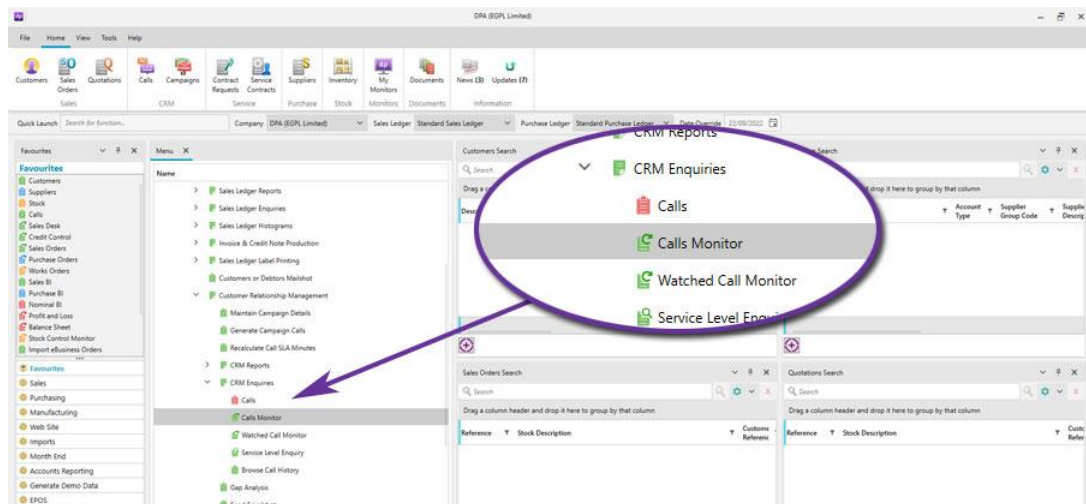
DPA (EGPL Limited)

File Home View Tools Help

Customers Sales Orders Quotations Calls Campaigns Contract Requests Service Contracts Suppliers Inventory My Monitors Documents News (3) Updates (7)

Sales CRM Service Purchase Stock Monitors Documents Information

Quick Launch Search for function... Company DPA (EGPL Limited) Sales Ledger Standard Sales Ledger Purchase Ledger Standard Purchase Ledger Date Override 22/08/2022

Favourites

Favourites
Customers
Suppliers
Stock
Calls
Sales Desk
Credit Control
Sales Orders
Purchase Orders
Works Orders
Sales BI
Purchase BI
Nominal BI
Profit and Loss
Balance Sheet
Stock Control Monitor
Import eBusiness Orders

Favourites
Sales
Purchasing
Manufacturing
Web Site
Imports
Month End
Accounts Reporting
Generate Demo Data
EPOS

Menu

Name
Sales Ledger Reports
Sales Ledger Enquiries
Sales Ledger Histograms
Invoice & Credit Note Production
Sales Ledger Label Printing
Customers or Debtors Mailshot
Customer Relationship Management
Maintain Campaign Details
Generate Campaign Calls
Recalculate Call SLA Minutes
CRM Reports
CRM Enquiries
Calls
Calls Monitor
Watched Call Monitor
Service Level Enquiry
Browse Call History
Gap Analysis

Customers Search
Search
Drag a c
Desc

CRM Reports
CRM Enquiries
Calls
Calls Monitor
Watched Call Monitor
Service Level Enqui

Search
drop it here to group by that column
Account Type Supplier Group Code Supplier Descrip

Sales Orders Search
Search
Drag a column header and drop it here to group by that column
Reference Stock Description Customer Reference

Quotations Search
Search
Drag a column header and drop it here to group by that column
Reference Stock Description Custo Refer